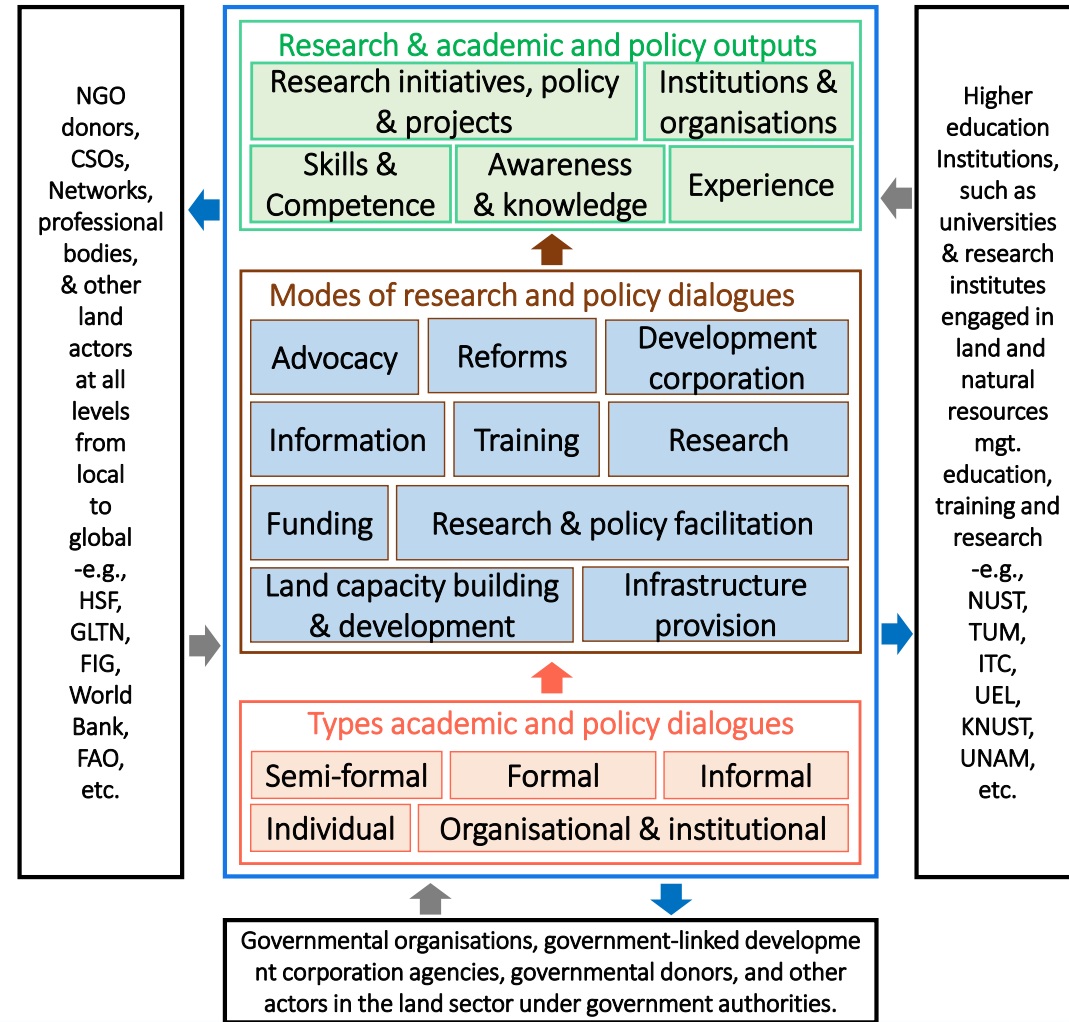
NGO donors, CSOs, Networks, professional bodies, & other land actors at all levels from local to global -e.g., HSF, GLTN, FIG, World Bank, FAO, etc.

Research & academic and policy outputs

| Research initiatives, policy & projects | Institutions & organisations |
|---|---|

| Skills & Competence | Awareness & knowledge | Experience |
|---|---|---|

Modes of research and policy dialogues

| Advocacy | Reforms | Development corporation |
|---|---|---|
| Information | Training | Research |

| Funding | Research & policy facilitation |
|---|---|
| Land capacity building & development | Infrastructure provision |

Types academic and policy dialogues

| Semi-formal | Formal | Informal |
|---|---|---|

| Individual | Organisational & institutional |
|---|---|

Higher education Institutions, such as universities & research institutes engaged in land and natural resources mgt. education, training and research -e.g., NUST, TUM, ITC, UEL, KNUST, UNAM, etc.

Governmental organisations, government-linked developme nt corporation agencies, governmental donors, and other actors in the land sector under government authorities.